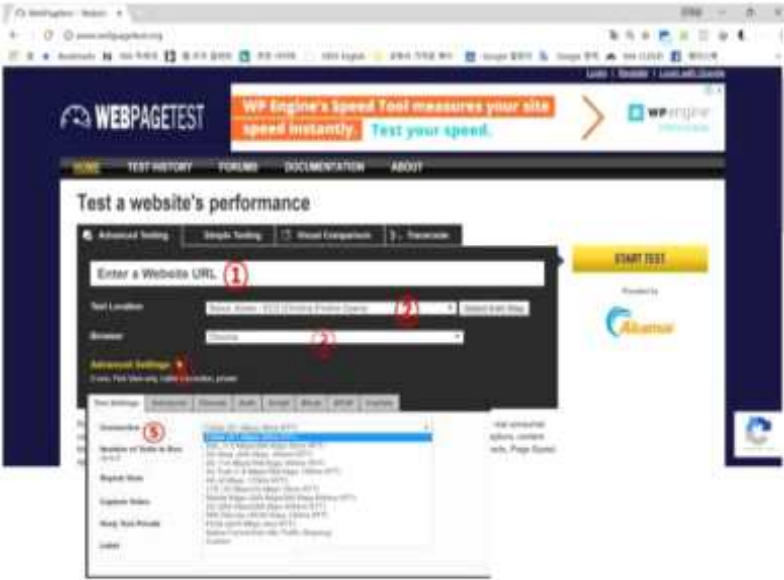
WEBPAGETEST

WP Engine's Speed Tool measures your site speed instantly. Test your speed.

WP engine

HOME TEST HISTORY FORUMS DOCUMENTATION ABOUT

Login | Register | Login with Google

Test a website's performance

Advanced Testing | Simple Testing | Visual Comparison | Traceroute

Enter a Website URL ①

START TEST

Test Location ② Select from Map

Browser Chrome ③

Advanced Settings ④

Provided by

Akamai

Test Settings | Advanced | Chrome | Auth | Script | Block | SPOF | Custom

Connection ⑤

Number of Tests to Run

Repeat View

Capture Video

Keep Test Private

Label